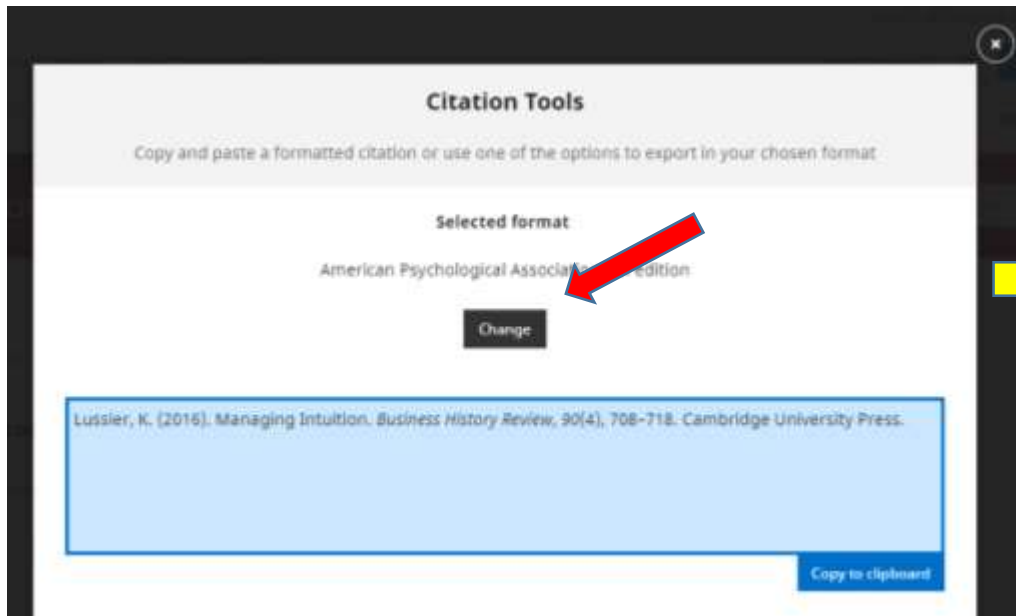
Citation Tools

Copy and paste a formatted citation or use one of the options to export in your chosen format

Selected format

American Psychological Associat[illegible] edition

Change

Lussier, K. (2016). Managing Intuition. *Business History Review*, 90(4), 708-718. Cambridge University Press.

Copy to clipboard